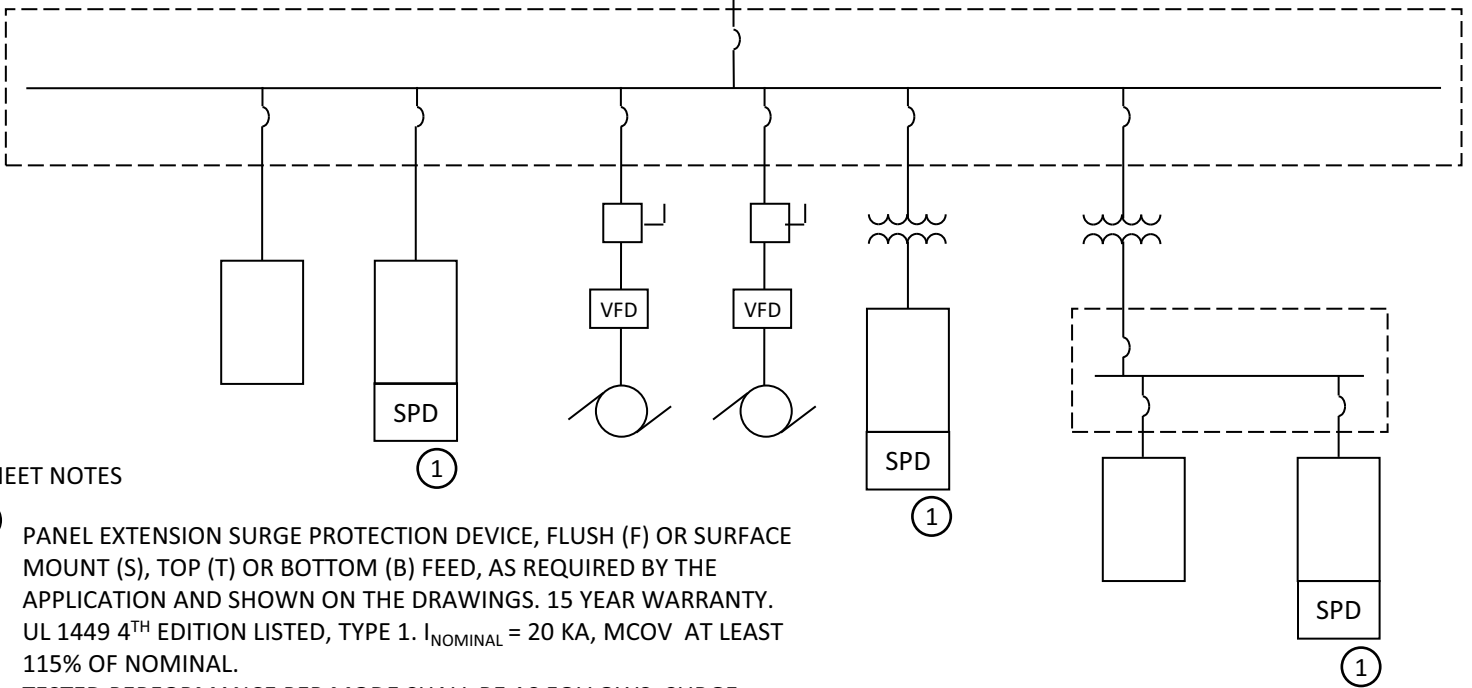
VFD

VFD

SPD

1

SPD

1

SPD

1

IEET NOTES

PANEL EXTENSION SURGE PROTECTION DEVICE, FLUSH (F) OR SURFACE MOUNT (S), TOP (T) OR BOTTOM (B) FEED, AS REQUIRED BY THE APPLICATION AND SHOWN ON THE DRAWINGS. 15 YEAR WARRANTY. UL 1449 4$^{TH}$ EDITION LISTED, TYPE 1. $I_{NOMINAL}$ = 20 KA, MCOV AT LEAST 115% OF NOMINAL.

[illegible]